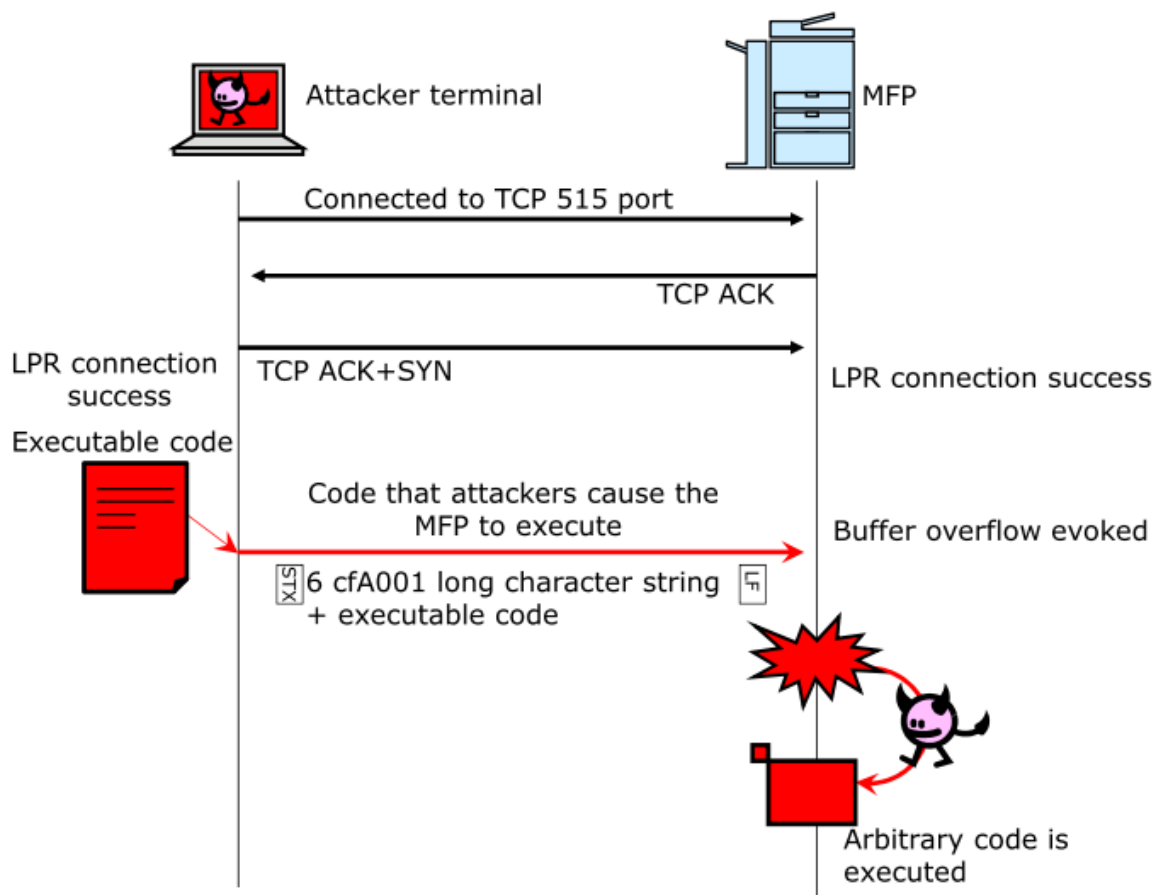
Attacker terminal

MFP

Connected to TCP 515 port

TCP ACK

TCP ACK+SYN

LPR connection success

LPR connection success

Executable code

Code that attackers cause the MFP to execute

Buffer overflow evoked

STX 6 cfA001 long character string LF + executable code

Arbitrary code is executed